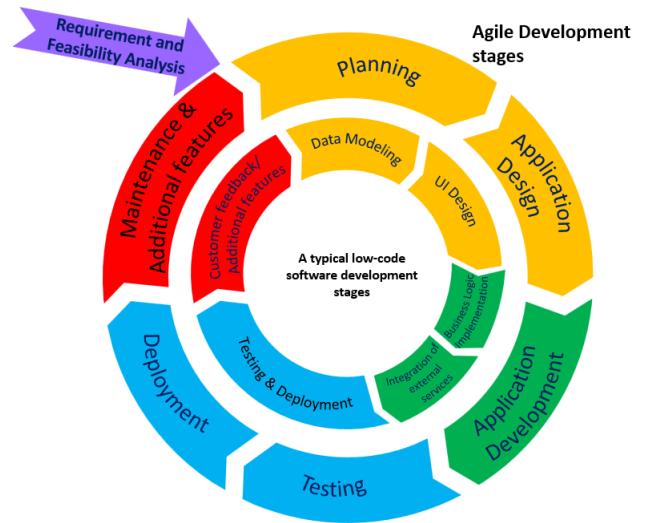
Requirement and Feasibility Analysis

Agile Development stages

Planning

Application Design

Application Development

Testing

Deployment

Maintenance & Additional features

Data Modeling

UI Design

Business Logic Implementation

Integration of external services

Testing & Deployment

Customer feedback/ Additional features

A typical low-code software development stages